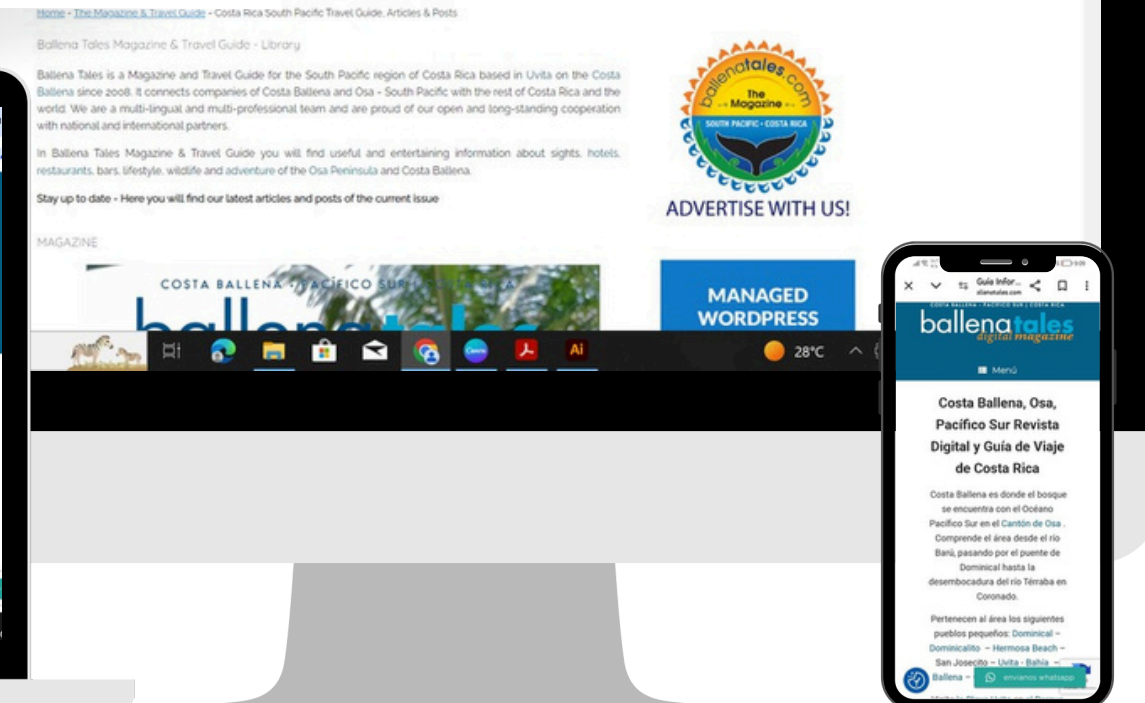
Home - The Magazine & Travel Guide - Costa Rica South Pacific Travel Guide, Articles & Posts

Ballena Tales Magazine & Travel Guide - Library

Ballena Tales is a Magazine and Travel Guide for the South Pacific region of Costa Rica based in Uvita on the Costa Ballena since 2008. It connects companies of Costa Ballena and Osa - South Pacific with the rest of Costa Rica and the world. We are a multi-lingual and multi-professional team and are proud of our open and long-standing cooperation with national and international partners.

In Ballena Tales Magazine & Travel Guide you will find useful and entertaining information about sights, hotels, restaurants, bars, lifestyle, wildlife and adventure of the Osa Peninsula and Costa Ballena.

Stay up to date - Here you will find our latest articles and posts of the current issue

MAGAZINE

ballenatales.com
The Magazine
SOUTH PACIFIC • COSTA RICA

ADVERTISE WITH US!

COSTA BALLENA · PACIFICO SUR · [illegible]

MANAGED WORDPRESS

28°C

Guía Infor...
ballenatales.com

COSTA BALLENA · PACIFICO SUR | COSTA RICA
ballenatales
digital magazine

Menú

Costa Ballena, Osa, Pacífico Sur Revista Digital y Guía de Viaje de Costa Rica

Costa Ballena es donde el bosque se encuentra con el Océano Pacífico Sur en el Cantón de Osa . Comprende el área desde el río Barú, pasando por el puente de Dominical hasta la desembocadura del río Térraba en Coronado.

Pertenecen al área los siguientes pueblos pequeños: Dominical – Dominicalito – Hermosa Beach – San Josecito – Uvita - Bahía – Ballena –

envíanos whatsapp